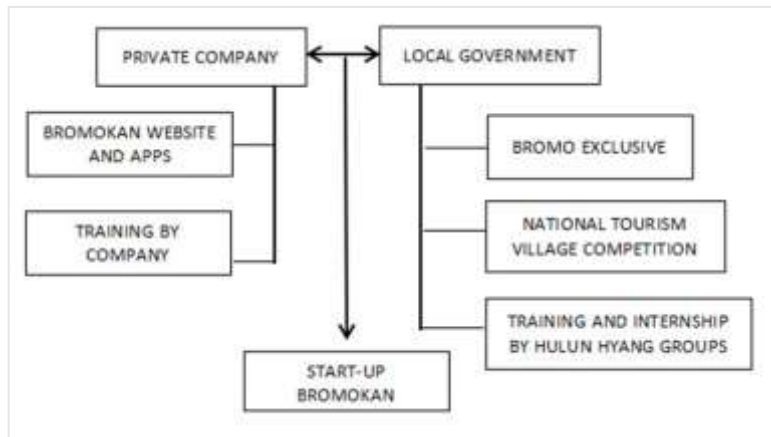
PRIVATE COMPANY

LOCAL GOVERNMENT

BROMOKAN WEBSITE AND APPS

TRAINING BY COMPANY

BROMO EXCLUSIVE

NATIONAL TOURISM VILLAGE COMPETITION

TRAINING AND INTERNSHIP BY HULUN HYANG GROUPS

START-UP BROMOKAN